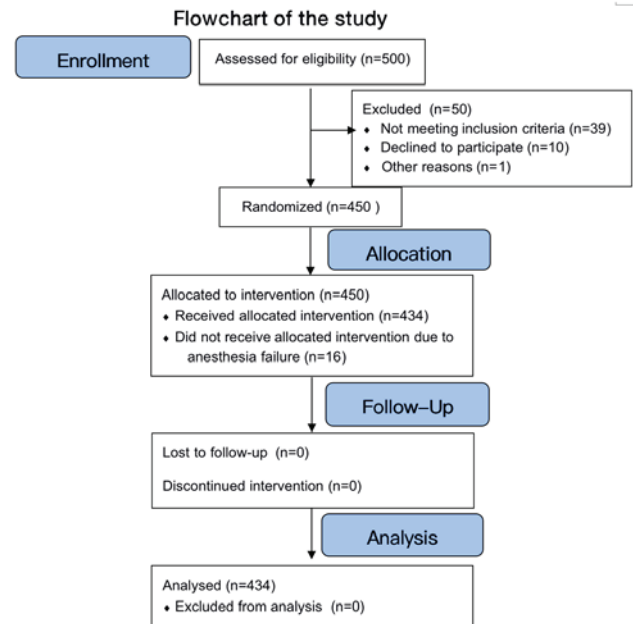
Flowchart of the study

Enrollment

Assessed for eligibility (n=500)

Excluded (n=50)
- Not meeting inclusion criteria (n=39)
- Declined to participate (n=10)
- Other reasons (n=1)

Randomized (n=450 )

Allocation

Allocated to intervention (n=450)
- Received allocated intervention (n=434)
- Did not receive allocated intervention due to anesthesia failure (n=16)

Follow–Up

Lost to follow-up (n=0)

Discontinued intervention (n=0)

Analysis

Analysed (n=434)
- Excluded from analysis (n=0)